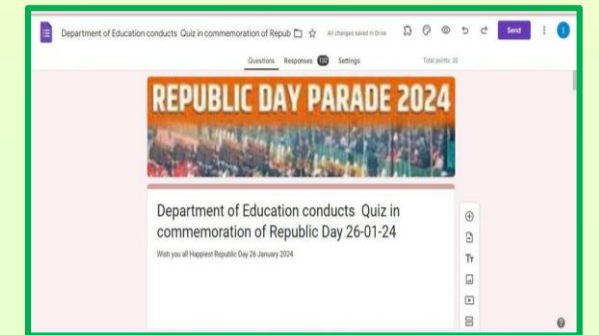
Department of Education conducts Quiz in commemoration of Repub

All changes saved in Drive

Send

Questions

Responses 130

Settings

Total points: 20

REPUBLIC DAY PARADE 2024

Department of Education conducts Quiz in commemoration of Republic Day 26-01-24

Wish you all Happiest Republic Day 26 January 2024.

Tт